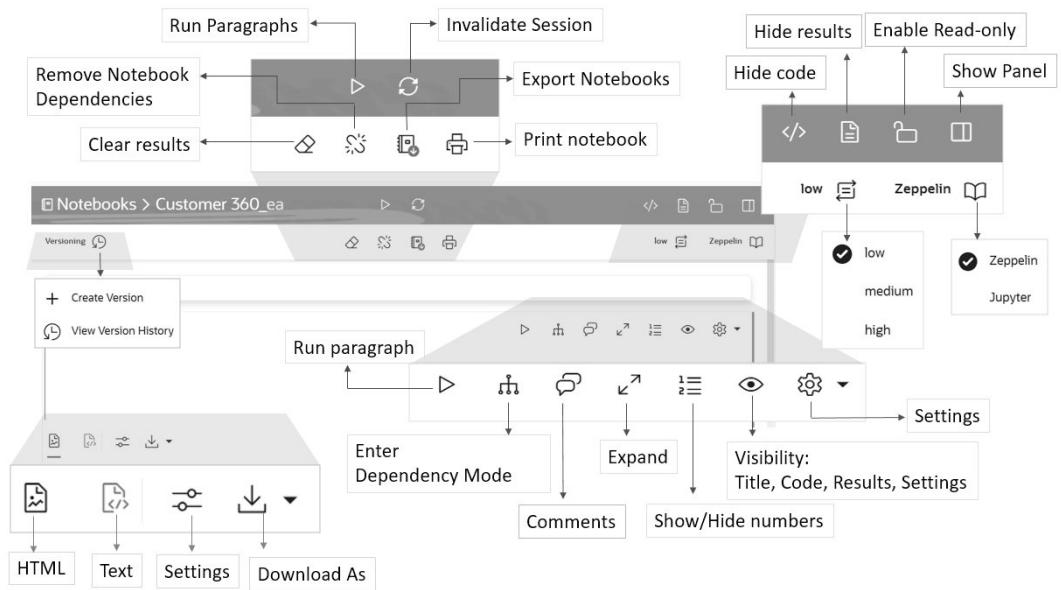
Run Paragraphs

Invalidate Session

Remove Notebook Dependencies

Export Notebooks

Clear results

Print notebook

Hide results

Enable Read-only

Hide code

Show Panel

low

Zeppelin

Notebooks > Customer 360_ea

Versioning

low

Zeppelin

low

medium

high

Zeppelin

Jupyter

Create Version

View Version History

Run paragraph

Settings

Enter Dependency Mode

Expand

Visibility: Title, Code, Results, Settings

Comments

Show/Hide numbers

HTML

Text

Settings

Download As